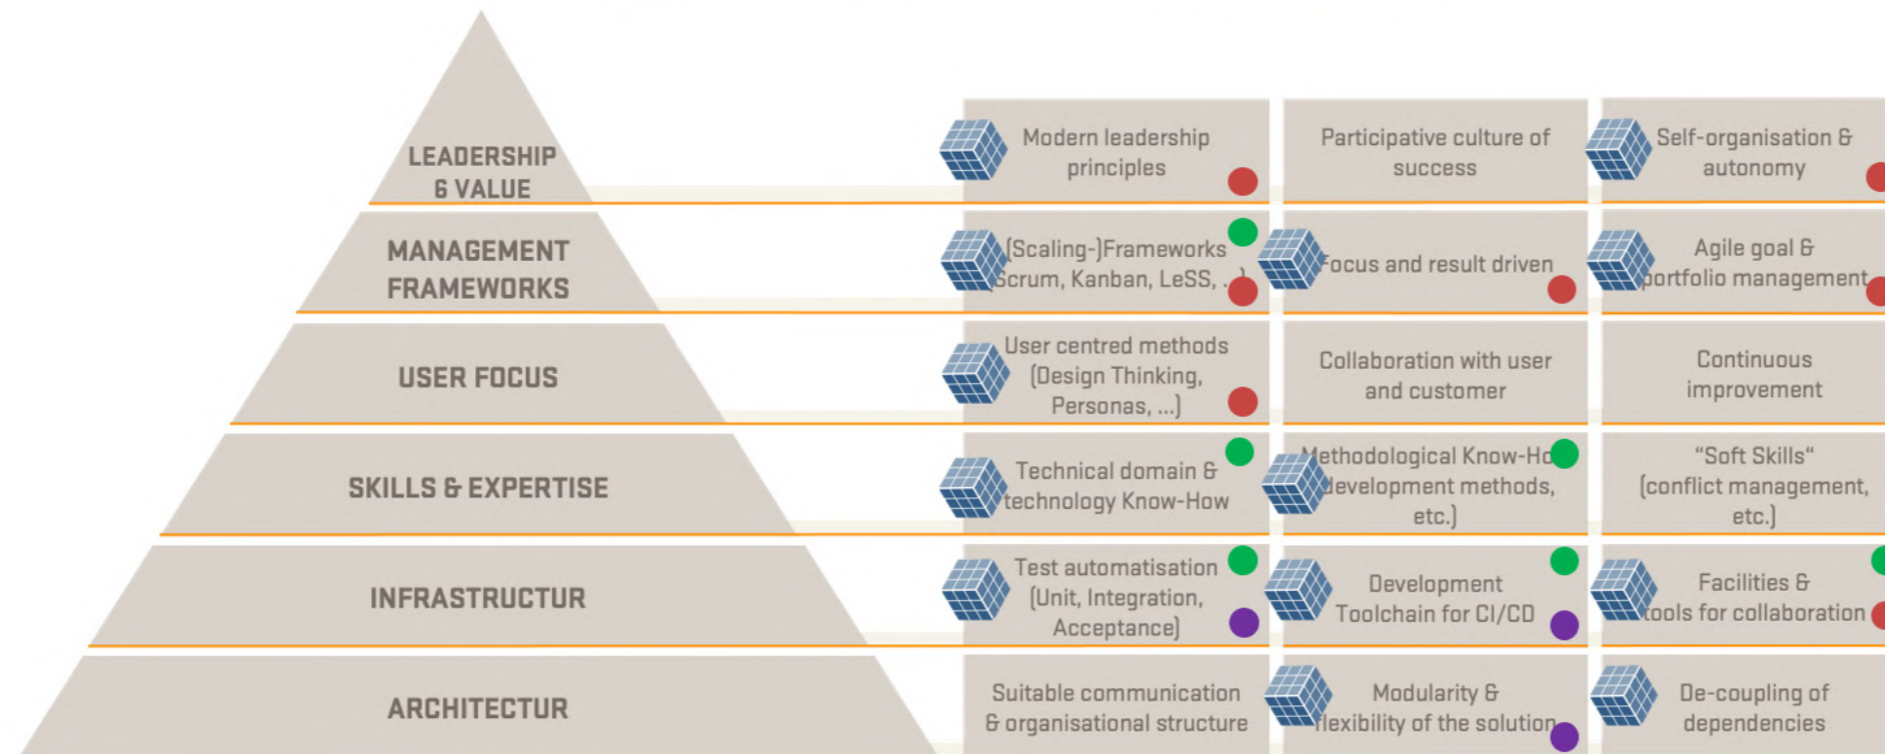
LEADERSHIP & VALUE

MANAGEMENT FRAMEWORKS

USER FOCUS

SKILLS & EXPERTISE

INFRASTRUCTUR

ARCHITECTUR

Modern leadership principles

Participative culture of success

Self-organisation & autonomy

(Scaling-)Frameworks (Scrum, Kanban, LeSS, ...)

Focus and result driven

Agile goal & portfolio management

User centred methods (Design Thinking, Personas, ...)

Collaboration with user and customer

Continuous improvement

Technical domain & technology Know-How

Methodological Know-How (development methods, etc.)

"Soft Skills" (conflict management, etc.)

Test automatisation (Unit, Integration, Acceptance)

Development Toolchain for CI/CD

Facilities & tools for collaboration

Suitable communication & organisational structure

Modularity & flexibility of the solution

De-coupling of dependencies